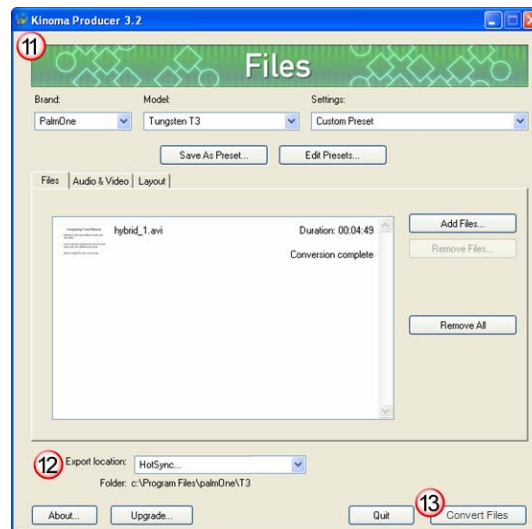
Kinoma Producer 3.2

11

Files

Brand: PalmOne

Model: Tungsten T3

Settings: Custom Preset

Save As Preset...

Edit Presets...

Files | Audio & Video | Layout

hybrid_1.avi

Duration: 00:04:49

Conversion complete

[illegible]

Add Files...

Remove Files...

Remove All

12

Export location: HotSync...

Folder: c:\Program Files\palmOne\T3

About...

Upgrade...

Quit

13

Convert Files